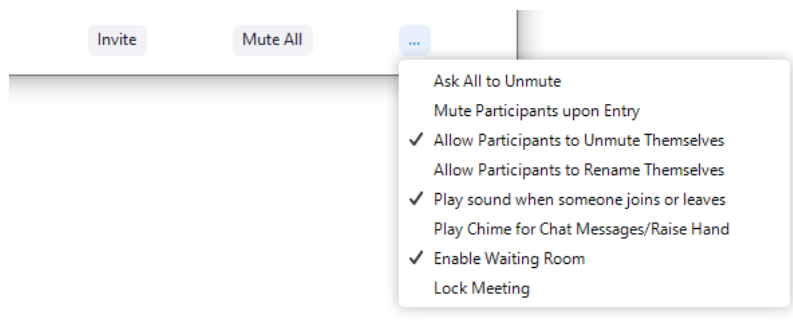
Invite Mute All ...

Ask All to Unmute
Mute Participants upon Entry
✓ Allow Participants to Unmute Themselves
Allow Participants to Rename Themselves
✓ Play sound when someone joins or leaves
Play Chime for Chat Messages/Raise Hand
✓ Enable Waiting Room
Lock Meeting